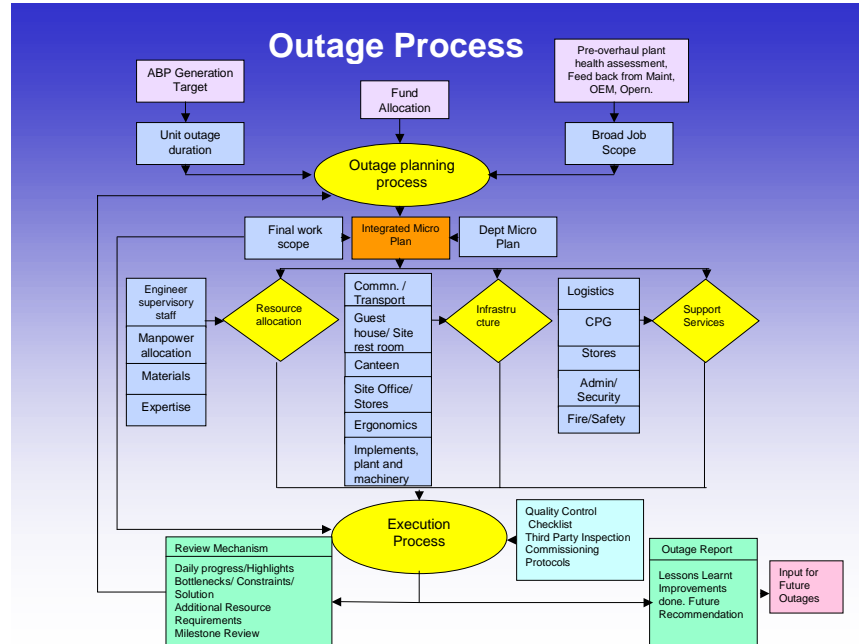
Outage Process

ABP Generation Target

Unit outage duration

Fund Allocation

Pre-overhaul plant health assessment, Feed back from Maint, OEM, Opern.

Broad Job Scope

Outage planning process

Final work scope

Integrated Micro Plan

Dept Micro Plan

Engineer supervisory staff

Manpower allocation

Materials

Expertise

Resource allocation

Commn. / Transport

Guest house/ Site rest room

Canteen

Site Office/ Stores

Ergonomics

Implements, plant and machinery

Infrastru cture

Logistics

CPG

Stores

Admin/ Security

Fire/Safety

Support Services

Execution Process

Quality Control Checklist
Third Party Inspection
Commissioning Protocols

Review Mechanism

Daily progress/Highlights
Bottlenecks/ Constraints/ Solution
Additional Resource Requirements
Milestone Review

Outage Report

Lessons Learnt
Improvements done. Future Recommendation

Input for Future Outages